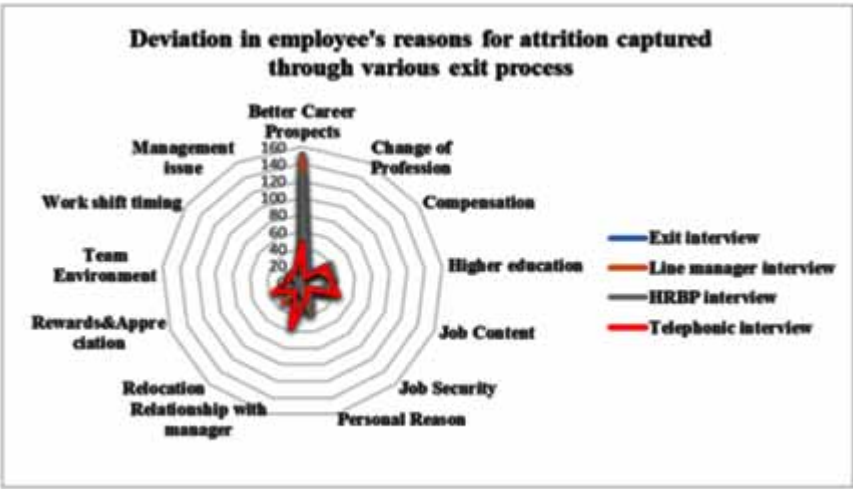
Deviation in employee's reasons for attrition captured through various exit process

Better Career Prospects
Change of Profession
Compensation
Higher education
Job Content
Job Security
Personal Reason
Relationship with manager
Relocation
Rewards&Appreciation
Team Environment
Work shift timing
Management issue

160
140
120
100
80
60
40
20
0

Exit interview
Line manager interview
HRBP interview
Telephonic interview